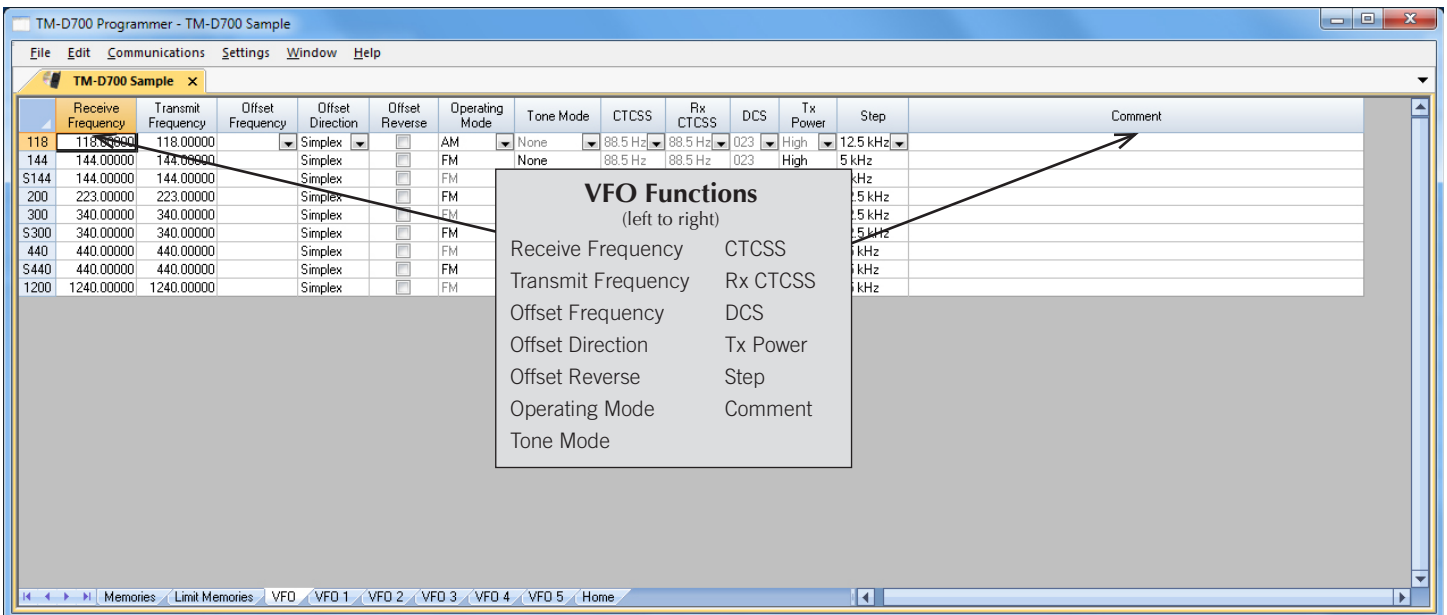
TM-D700 Programmer - TM-D700 Sample

File Edit Communications Settings Window Help

TM-D700 Sample ×

| | Receive Frequency | Transmit Frequency | Offset Frequency | Offset Direction | Offset Reverse | Operating Mode | Tone Mode | CTCSS | Rx CTCSS | DCS | Tx Power | Step | Comment |
|---|---|---|---|---|---|---|---|---|---|---|---|---|---|
| 118 | 118.00000 | 118.00000 | | Simplex | | AM | None | 88.5 Hz | 88.5 Hz | 023 | High | 12.5 kHz | |
| 144 | 144.00000 | 144.00000 | | Simplex | | FM | None | 88.5 Hz | 88.5 Hz | 023 | High | 5 kHz | |
| S144 | 144.00000 | 144.00000 | | Simplex | | FM | | | | | | kHz | |
| 200 | 223.00000 | 223.00000 | | Simplex | | FM | | | | | | .5 kHz | |
| 300 | 340.00000 | 340.00000 | | Simplex | | FM | | | | | | .5 kHz | |
| S300 | 340.00000 | 340.00000 | | Simplex | | FM | | | | | | .5 kHz | |
| 440 | 440.00000 | 440.00000 | | Simplex | | FM | | | | | | kHz | |
| S440 | 440.00000 | 440.00000 | | Simplex | | FM | | | | | | kHz | |
| 1200 | 1240.00000 | 1240.00000 | | Simplex | | FM | | | | | | kHz | |

VFO Functions
(left to right)
Receive Frequency
Transmit Frequency
Offset Frequency
Offset Direction
Offset Reverse
Operating Mode
Tone Mode
CTCSS
Rx CTCSS
DCS
Tx Power
Step
Comment

Memories Limit Memories VFO VFO 1 VFO 2 VFO 3 VFO 4 VFO 5 Home